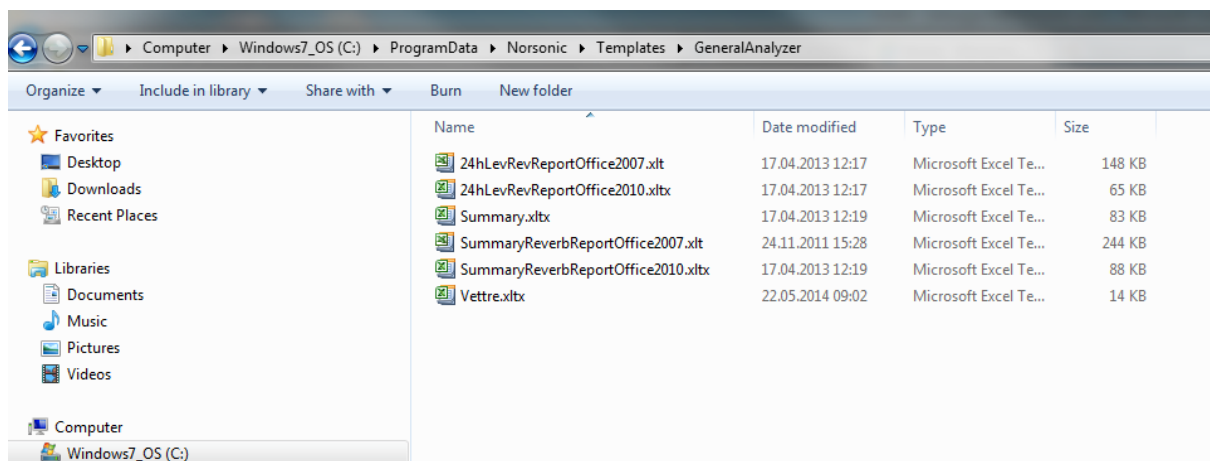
▸ Computer ▸ Windows7_OS (C:) ▸ ProgramData ▸ Norsonic ▸ Templates ▸ GeneralAnalyzer

Organize ▾ Include in library ▾ Share with ▾ Burn New folder

Favorites
Desktop
Downloads
Recent Places

Libraries
Documents
Music
Pictures
Videos

Computer
Windows7_OS (C:)

| Name | Date modified | Type | Size |
|---|---|---|---|
| 24hLevRevReportOffice2007.xlt | 17.04.2013 12:17 | Microsoft Excel Te... | 148 KB |
| 24hLevRevReportOffice2010.xltx | 17.04.2013 12:17 | Microsoft Excel Te... | 65 KB |
| Summary.xltx | 17.04.2013 12:19 | Microsoft Excel Te... | 83 KB |
| SummaryReverbReportOffice2007.xlt | 24.11.2011 15:28 | Microsoft Excel Te... | 244 KB |
| SummaryReverbReportOffice2010.xltx | 17.04.2013 12:19 | Microsoft Excel Te... | 88 KB |
| Vettre.xltx | 22.05.2014 09:02 | Microsoft Excel Te... | 14 KB |